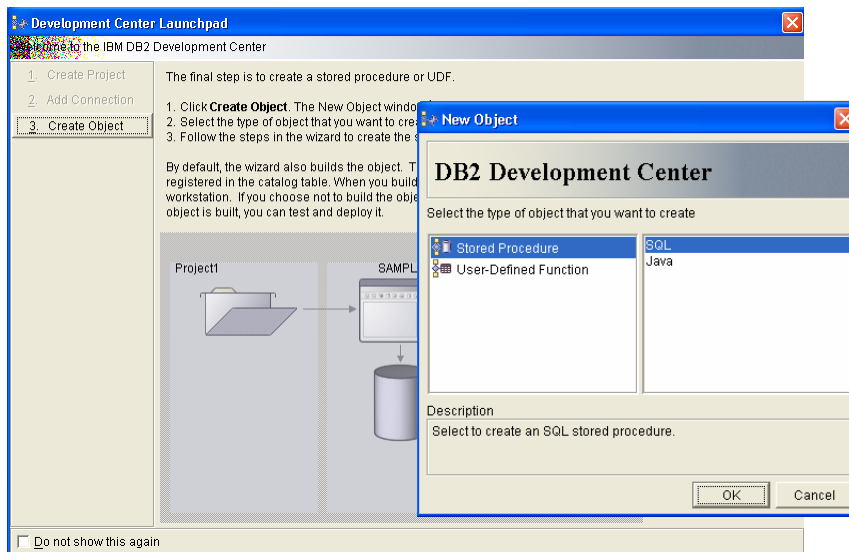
Development Center Launchpad

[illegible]lcome to the IBM DB2 Development Center

1. Create Project
2. Add Connection
3. Create Object

The final step is to create a stored procedure or UDF.

1. Click Create Object. The New Object windo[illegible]
2. Select the type of object that you want to cre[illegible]
3. Follow the steps in the wizard to create the s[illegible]

By default, the wizard also builds the object. T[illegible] registered in the catalog table. When you build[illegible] workstation. If you choose not to build the obje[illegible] object is built, you can test and deploy it.

Project1

SAMPL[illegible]

Do not show this again

New Object

DB2 Development Center

Select the type of object that you want to create

Stored Procedure
User-Defined Function

SQL
Java

Description

Select to create an SQL stored procedure.

OK
Cancel